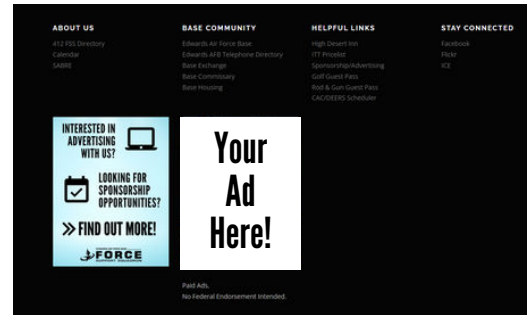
ABOUT US
412 FSS Directory
Calendar
SABRE

BASE COMMUNITY
Edwards Air Force Base
Edwards AFB Telephone Directory
Base Exchange
Base Commissary
Base Housing

HELPFUL LINKS
High Desert Inn
ITT Pricelist
Sponsorship/Advertising
Golf Guest Pass
Rod & Gun Guest Pass
CAC/DEERS Scheduler

STAY CONNECTED
Facebook
Flickr
ICE

INTERESTED IN ADVERTISING WITH US?

LOOKING FOR SPONSORSHIP OPPORTUNITIES?

>> FIND OUT MORE!

FORCE SUPPORT SQUADRON

Your Ad Here!

Paid Ads.
No Federal Endorsement Intended.